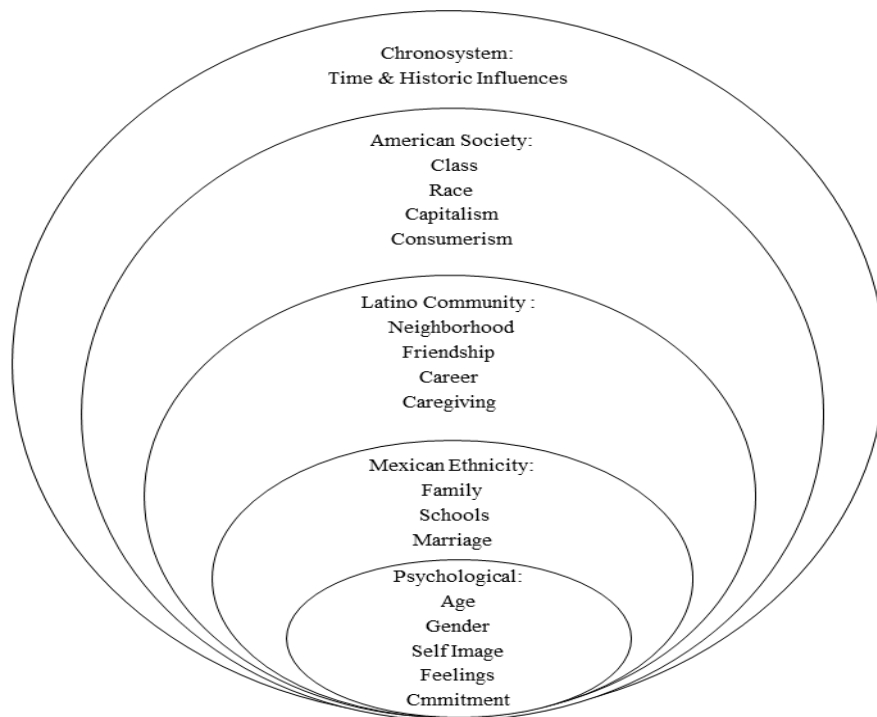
Chronosystem:
Time & Historic Influences

American Society:
Class
Race
Capitalism
Consumerism

Latino Community :
Neighborhood
Friendship
Career
Caregiving

Mexican Ethnicity:
Family
Schools
Marriage

Psychological:
Age
Gender
Self Image
Feelings
Cmmitment